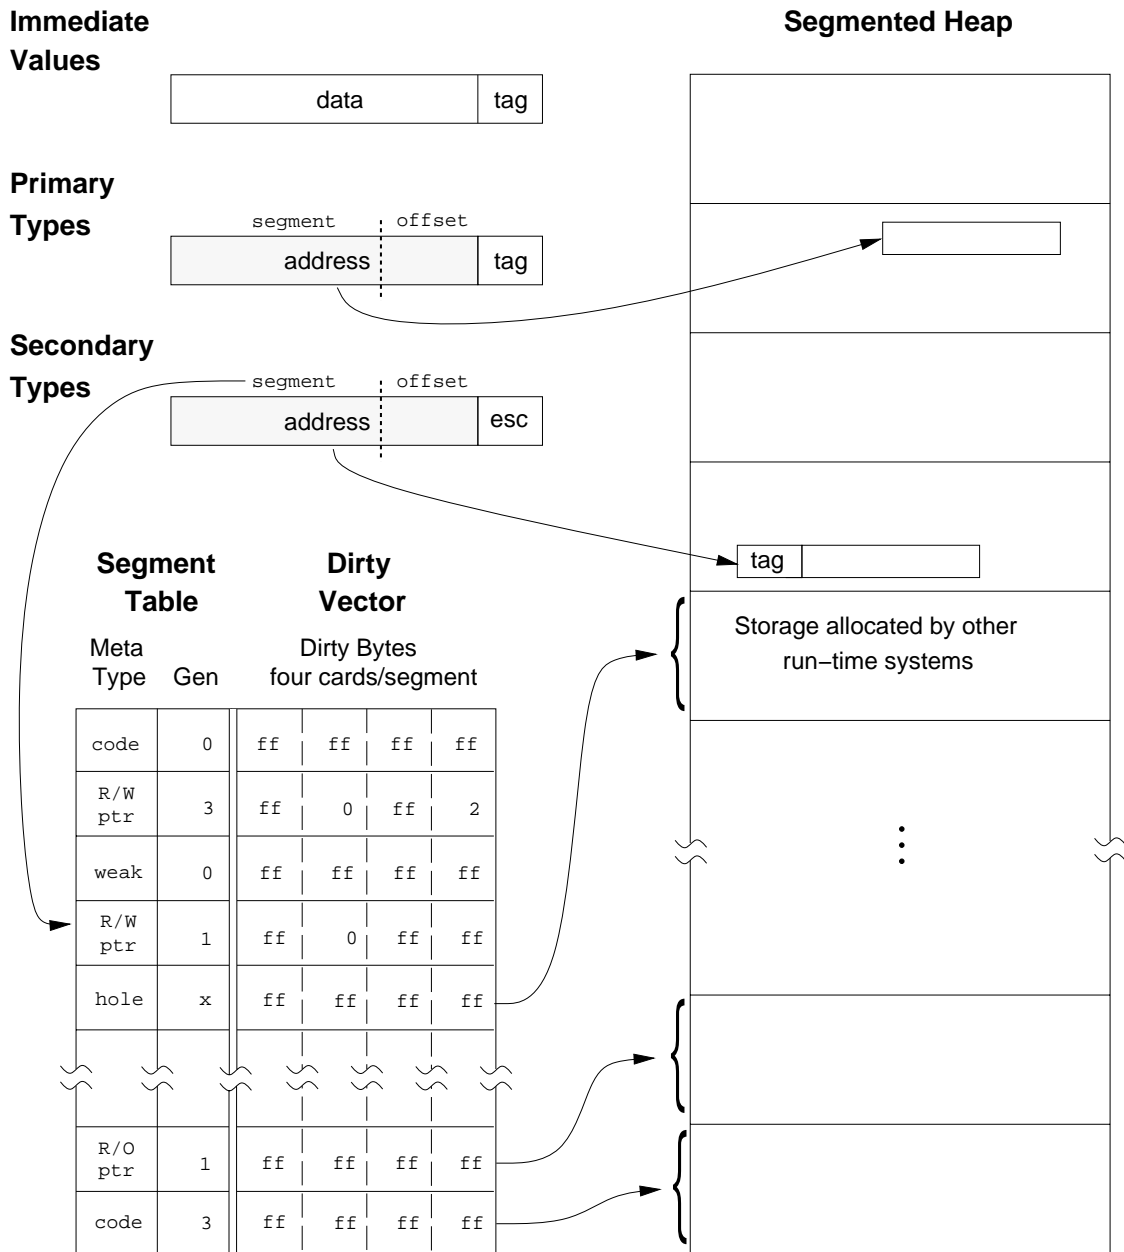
Immediate Values

| data | tag |
|---|---|

Primary Types

segment offset

| address | tag |
|---|---|

Secondary Types

segment offset

| address | esc |
|---|---|

Segmented Heap

tag

Storage allocated by other run−time systems

Segment Table

Dirty Vector

| Meta Type | Gen | Dirty Bytes four cards/segment | | | |
|---|---|---|---|---|---|
| code | 0 | ff | ff | ff | ff |
| R/W ptr | 3 | ff | 0 | ff | 2 |
| weak | 0 | ff | ff | ff | ff |
| R/W ptr | 1 | ff | 0 | ff | ff |
| hole | x | ff | ff | ff | ff |
| R/O ptr | 1 | ff | ff | ff | ff |
| code | 3 | ff | ff | ff | ff |